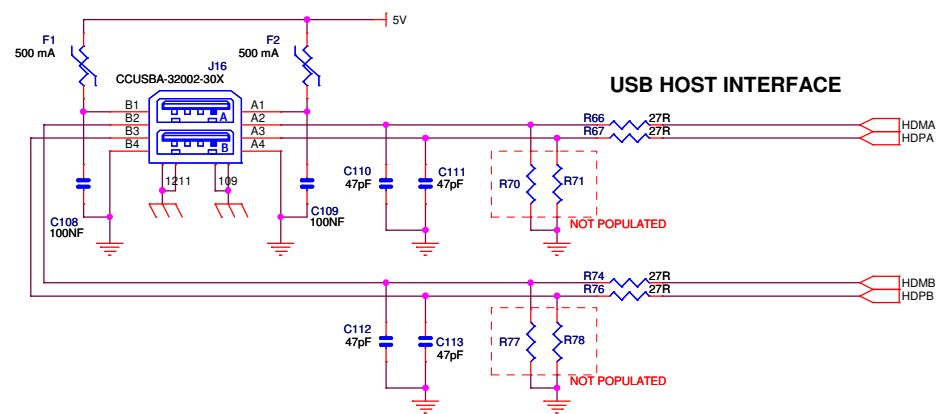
5V

F1
500 mA

F2
500 mA

J16
CCUSBA-32002-30X

USB HOST INTERFACE

B1
B2
B3
B4

A1
A2
A3
A4

A
B

12
11
10
9

R66
R67
27R
27R

HDMA
HDPA

C110
47pF
C111
47pF

R70
R71

C108
100NF
C109
100NF

NOT POPULATED

R74
R76
27R
27R

HDMB
HDPB

C112
47pF
C113
47pF

R77
R78

NOT POPULATED